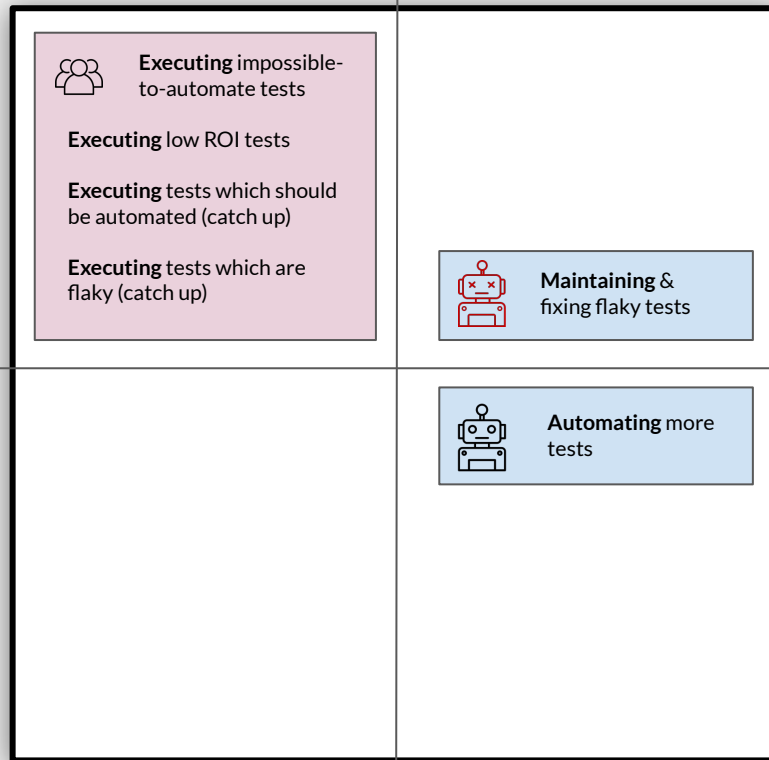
**Executing** impossible-to-automate tests

**Executing** low ROI tests

**Executing** tests which should be automated (catch up)

**Executing** tests which are flaky (catch up)

**Maintaining** & fixing flaky tests

**Automating** more tests